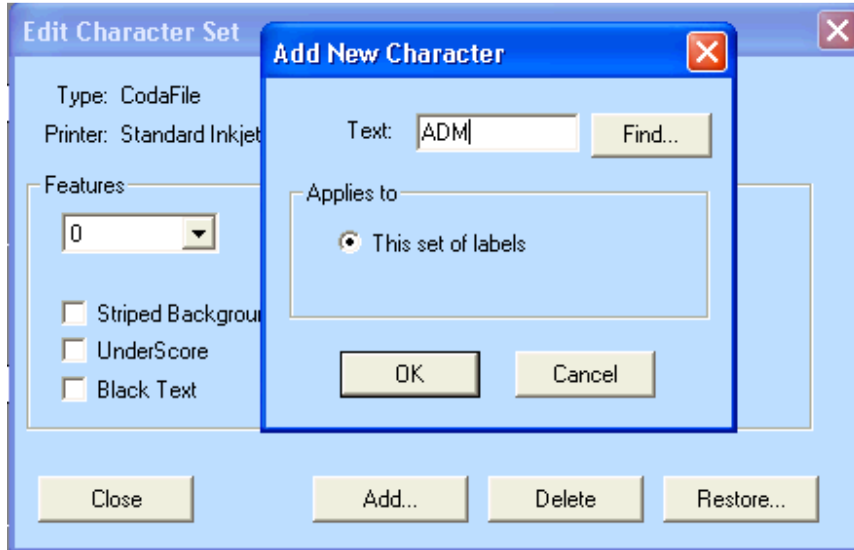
Edit Character Set

Type: CodaFile
Printer: Standard Inkjet

Features
0

Striped Backgrou
UnderScore
Black Text

Add New Character

Text: ADM
Find...

Applies to
This set of labels

OK
Cancel

Close
Add...
Delete
Restore...